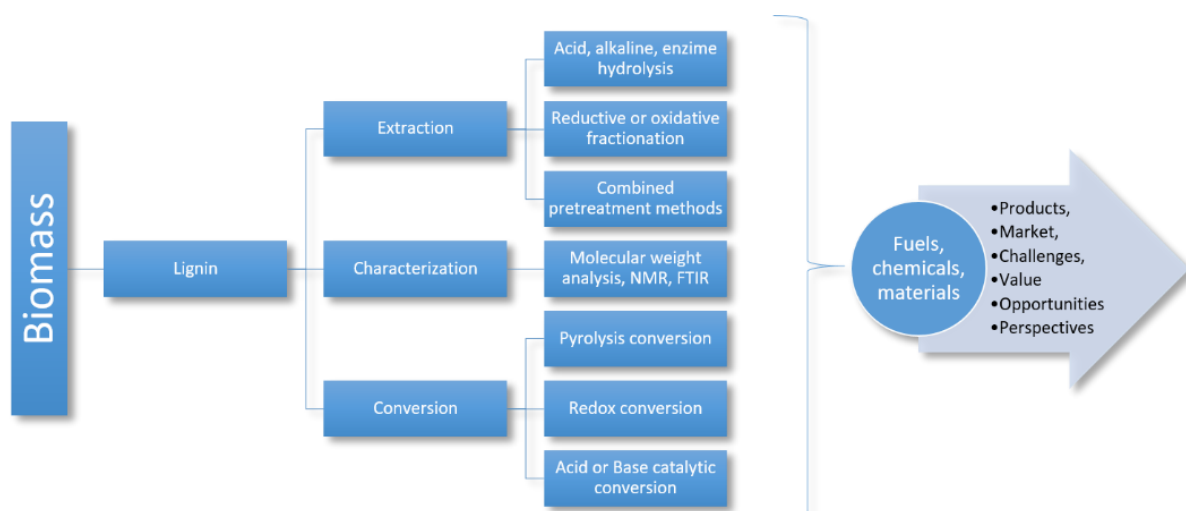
Biomass

Lignin

Extraction

Acid, alkaline, enzime hydrolysis

Reductive or oxidative fractionation

Combined pretreatment methods

Characterization

Molecular weight analysis, NMR, FTIR

Conversion

Pyrolysis conversion

Redox conversion

Acid or Base catalytic conversion

Fuels, chemicals, materials

•Products,
•Market,
•Challenges,
•Value
•Opportunities
•Perspectives